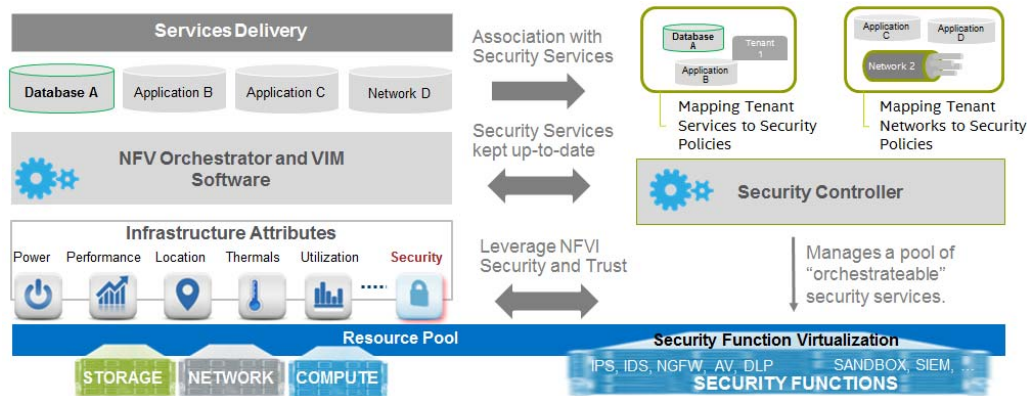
Services Delivery

Database A

Application B

Application C

Network D

NFV Orchestrator and VIM Software

Infrastructure Attributes

Power

Performance

Location

Thermals

Utilization

Security

Resource Pool

STORAGE

NETWORK

COMPUTE

Association with Security Services

Security Services kept up-to-date

Leverage NFVI Security and Trust

Database A

Tenant 1

Application B

Mapping Tenant Services to Security Policies

Application C

Application D

Network 2

Mapping Tenant Networks to Security Policies

Security Controller

Manages a pool of "orchestrateable" security services.

Security Function Virtualization

IPS, IDS, NGFW, AV, DLP

SANDBOX, SIEM, ...

SECURITY FUNCTIONS